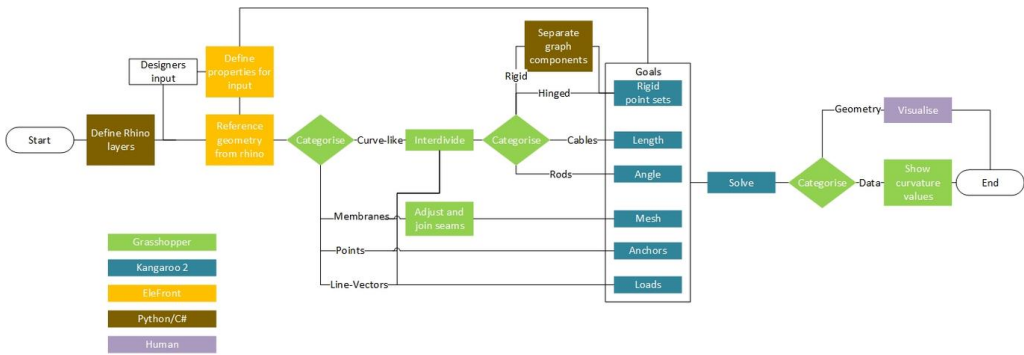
Start

Define Rhino layers

Designers input

Define properties for input

Reference geometry from rhino

Categorise

Curve-like

Interdivide

Separate graph components

Rigid

Hinged

Categorise

Cables

Rods

Membranes

Adjust and join seams

Points

Line-Vectors

Goals

Rigid point sets

Length

Angle

Mesh

Anchors

Loads

Solve

Categorise

Geometry

Visualise

Data

Show curvature values

End

Grasshopper

Kangaroo 2

EleFront

Python/C#

Human